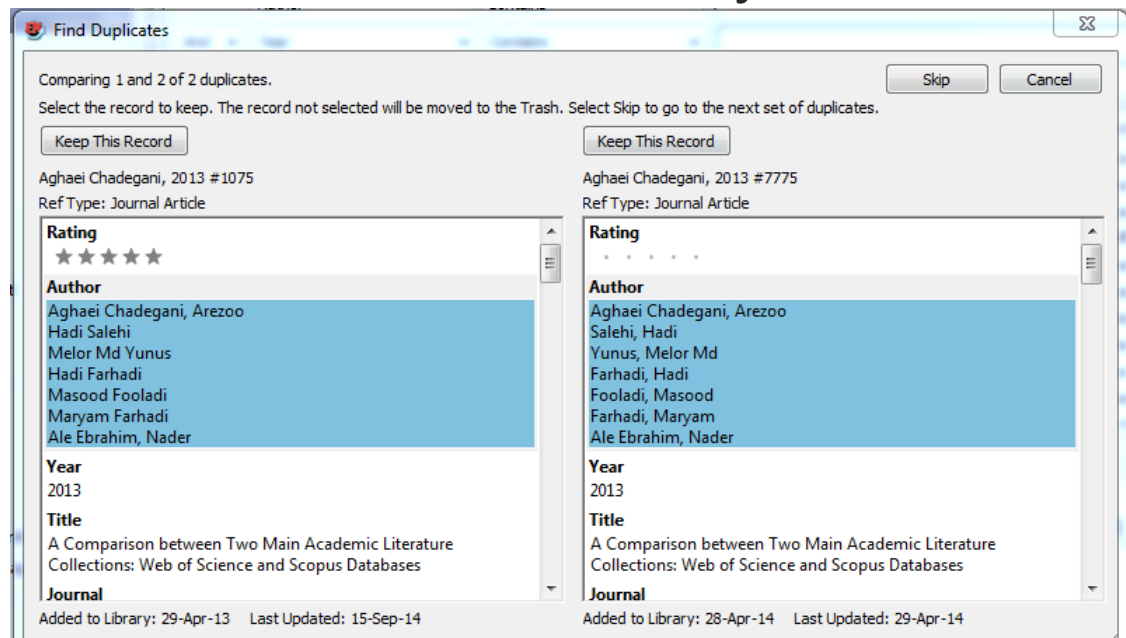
Find Duplicates

Comparing 1 and 2 of 2 duplicates.

Skip Cancel

Select the record to keep. The record not selected will be moved to the Trash. Select Skip to go to the next set of duplicates.

Keep This Record

Aghaei Chadegani, 2013 #1075

Ref Type: Journal Article

Rating

Author
Aghaei Chadegani, Arezoo
Hadi Salehi
Melor Md Yunus
Hadi Farhadi
Masood Fooladi
Maryam Farhadi
Ale Ebrahim, Nader

Year
2013

Title
A Comparison between Two Main Academic Literature Collections: Web of Science and Scopus Databases

Journal

Added to Library: 29-Apr-13 Last Updated: 15-Sep-14

Keep This Record

Aghaei Chadegani, 2013 #7775

Ref Type: Journal Article

Rating

Author
Aghaei Chadegani, Arezoo
Salehi, Hadi
Yunus, Melor Md
Farhadi, Hadi
Fooladi, Masood
Farhadi, Maryam
Ale Ebrahim, Nader

Year
2013

Title
A Comparison between Two Main Academic Literature Collections: Web of Science and Scopus Databases

Journal

Added to Library: 28-Apr-14 Last Updated: 29-Apr-14